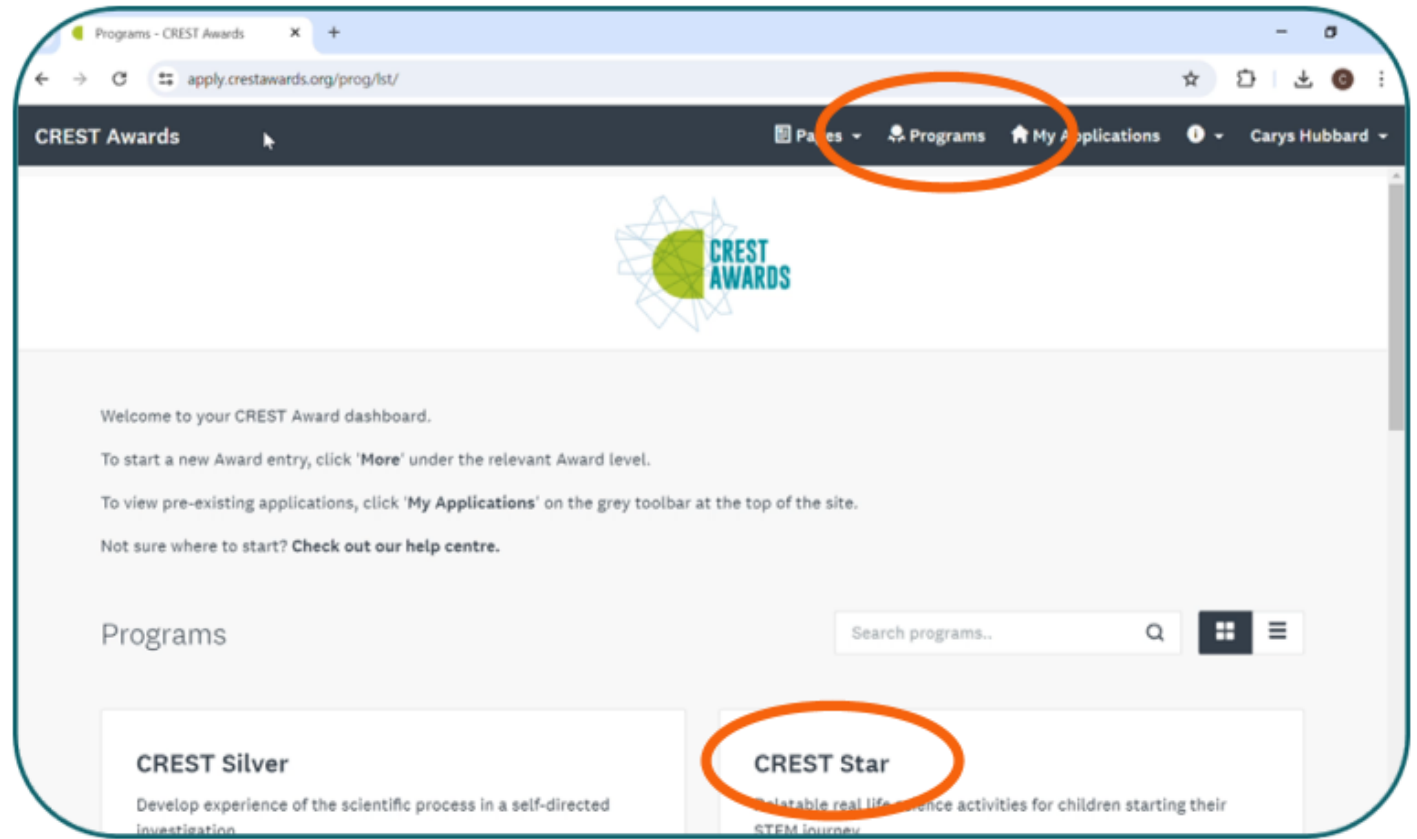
Programs - CREST Awards

apply.crestawards.org/prog/lst/

CREST Awards

Pa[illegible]es

Programs

My A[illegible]plications

Carys Hubbard

CREST AWARDS

Welcome to your CREST Award dashboard.

To start a new Award entry, click '**More**' under the relevant Award level.

To view pre-existing applications, click '**My Applications**' on the grey toolbar at the top of the site.

Not sure where to start? **Check out our help centre.**

Programs

Search programs..

CREST Silver

Develop experience of the scientific process in a self-directed investigation

CREST Star

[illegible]elatable real life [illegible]ence activities for children starting their STEM journey